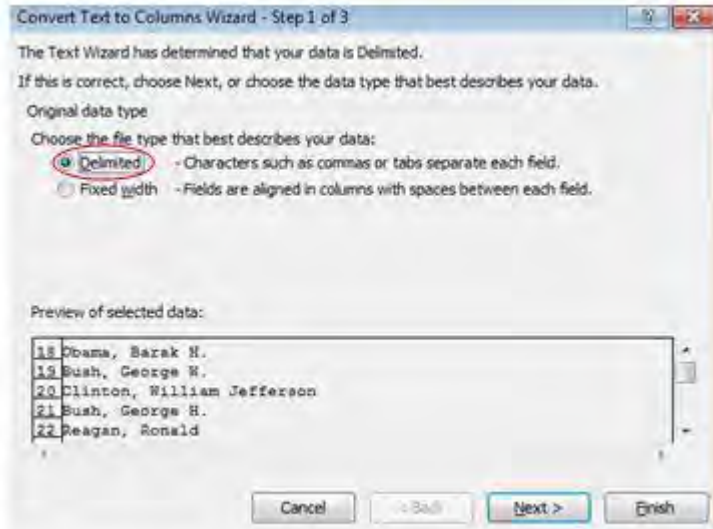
Convert Text to Columns Wizard - Step 1 of 3

The Text Wizard has determined that your data is Delimited.

If this is correct, choose Next, or choose the data type that best describes your data.

Original data type

Choose the file type that best describes your data:

Delimited - Characters such as commas or tabs separate each field.

Fixed width - Fields are aligned in columns with spaces between each field.

Preview of selected data:

18 Obama, Barak H.
19 Bush, George W.
20 Clinton, William Jefferson
21 Bush, George H.
22 Reagan, Ronald

Cancel
< Back
Next >
Finish